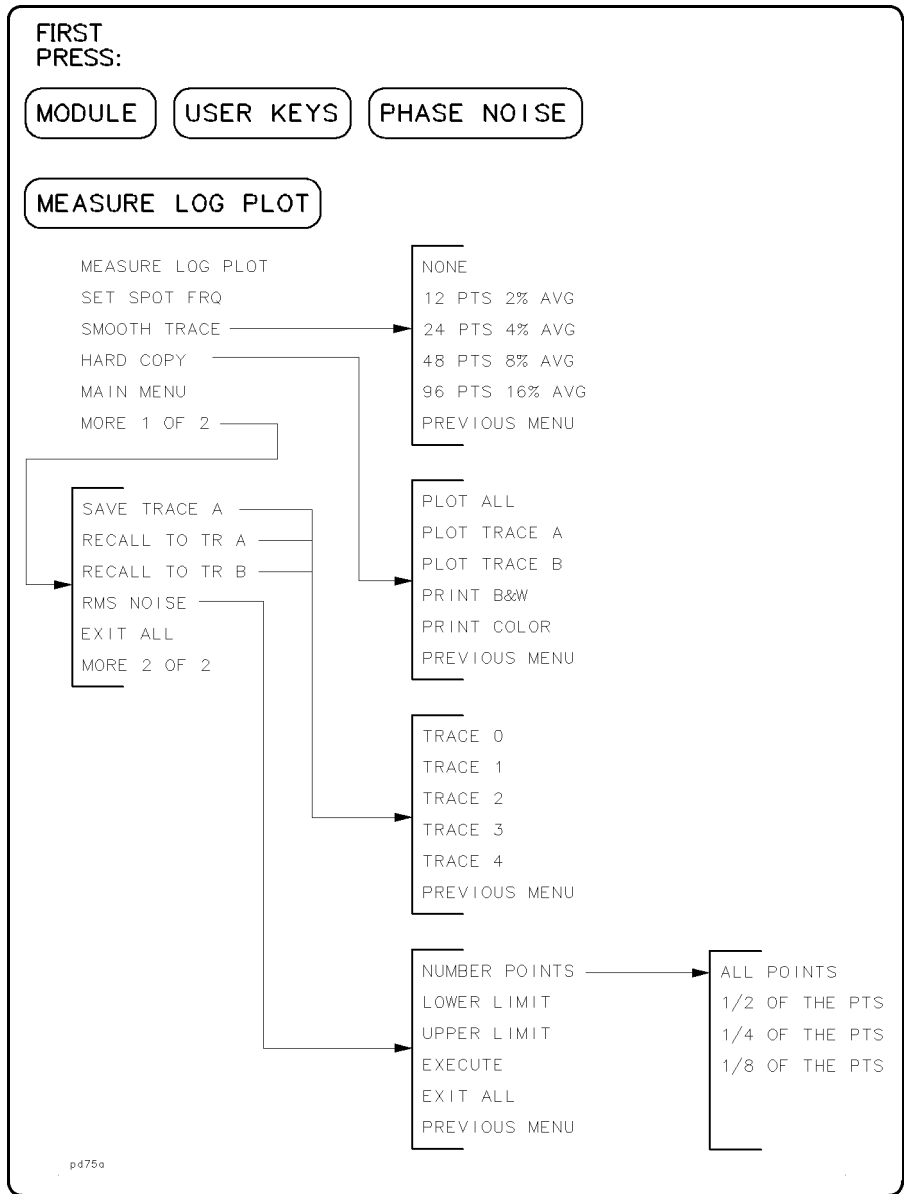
FIRST
PRESS:

MODULE

USER KEYS

PHASE NOISE

MEASURE LOG PLOT

MEASURE LOG PLOT
SET SPOT FRQ
SMOOTH TRACE
HARD COPY
MAIN MENU
MORE 1 OF 2

NONE
12 PTS 2% AVG
24 PTS 4% AVG
48 PTS 8% AVG
96 PTS 16% AVG
PREVIOUS MENU

SAVE TRACE A
RECALL TO TR A
RECALL TO TR B
RMS NOISE
EXIT ALL
MORE 2 OF 2

PLOT ALL
PLOT TRACE A
PLOT TRACE B
PRINT B&W
PRINT COLOR
PREVIOUS MENU

TRACE 0
TRACE 1
TRACE 2
TRACE 3
TRACE 4
PREVIOUS MENU

NUMBER POINTS
LOWER LIMIT
UPPER LIMIT
EXECUTE
EXIT ALL
PREVIOUS MENU

ALL POINTS
1/2 OF THE PTS
1/4 OF THE PTS
1/8 OF THE PTS

pd75a